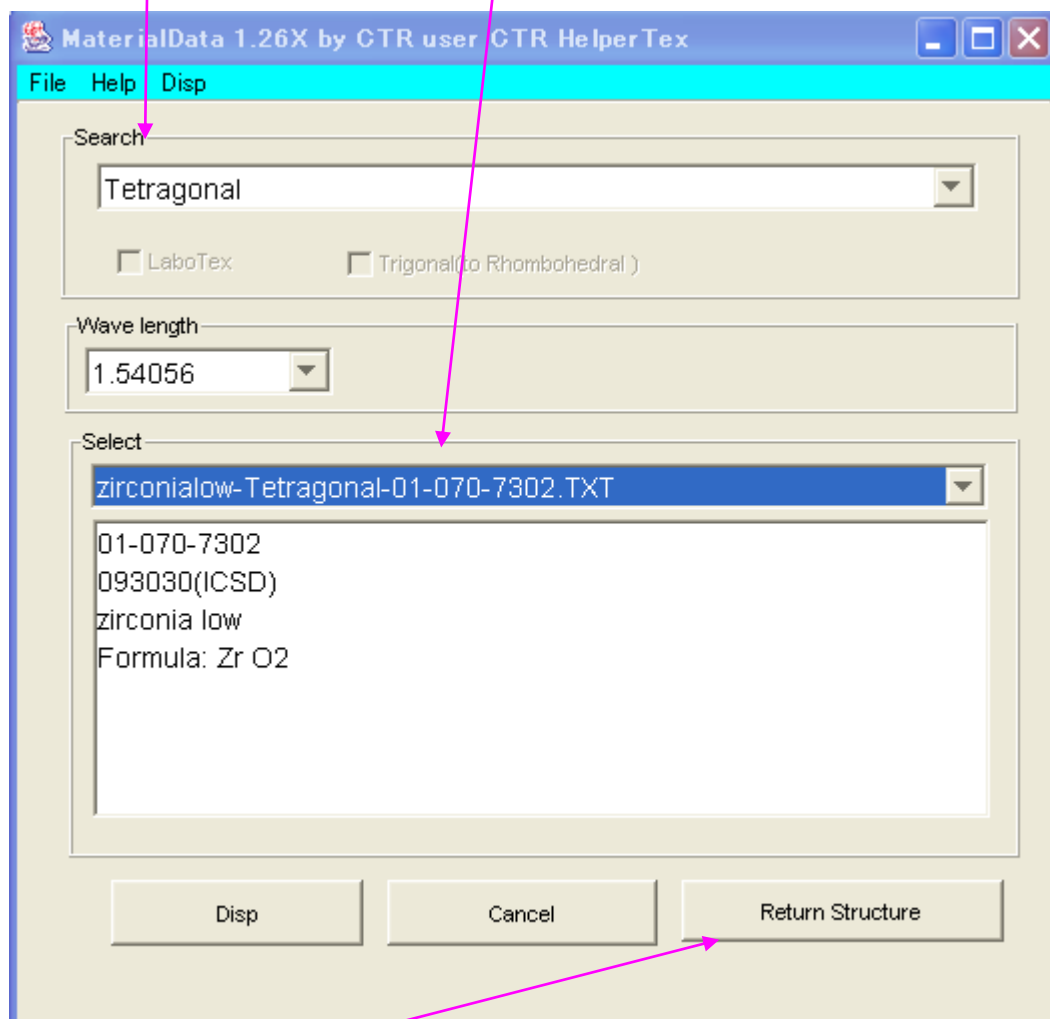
MaterialData 1.26X by CTR user CTR HelperTex

File Help Disp

Search

Tetragonal

LaboTex

Trigonal(to Rhombohedral )

Wave length

1.54056

Select

zirconialow-Tetragonal-01-070-7302.TXT

01-070-7302
093030(ICSD)
zirconia low
Formula: Zr O2

Disp

Cancel

Return Structure